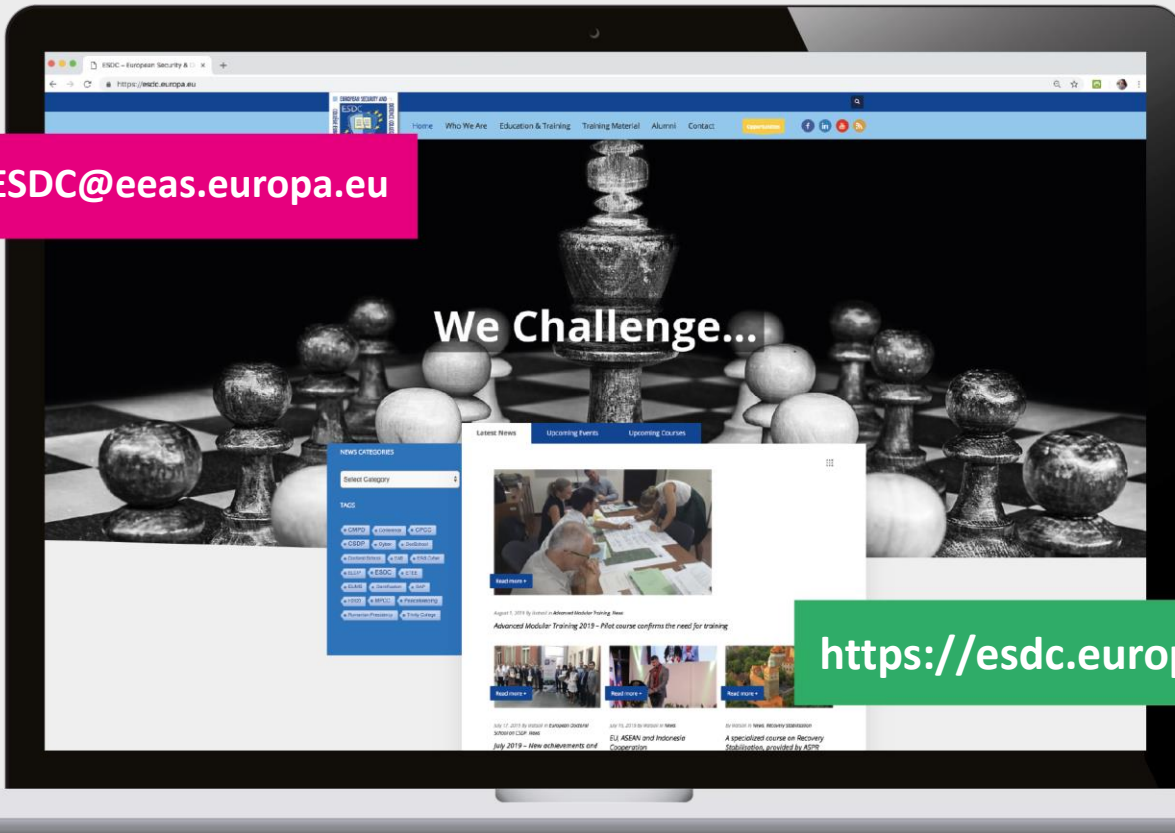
ESDC – European Security & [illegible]

https://esdc.europa.eu

EUROPEAN SECURITY AND DEFENCE COLLEGE

ESDC

Home Who We Are Education & Training Training Material Alumni Contact

ESDC@eeas.europa.eu

We Challenge...

Latest News Upcoming Events Upcoming Courses

NEWS CATEGORIES

Select Category

TAGS

CMPD Conference CPCC CSDP Cyber DocSchool Doctoral School EAB EAB.Cyber ELCP ESDC ETEE EUMS Gendercrisis HoP HRVP MPCC Peacebuilding Romanian Presidency Trinity College

Read more

August 1, 2019 By Gerhard in Advanced Modular Training, News

Advanced Modular Training 2019 – Pilot course confirms the need for training

https://esdc.europ

Read more

Read more

Read more

July 17, 2019 By Webstr in European Doctoral School on CSDP, News

July 2019 – New achievements and

July 15, 2019 By Webstr in News

EU, ASEAN and Indonesia Cooperation

By Webstr in News, Recovery Stabilisation

A specialized course on Recovery Stabilisation, provided by ASPR